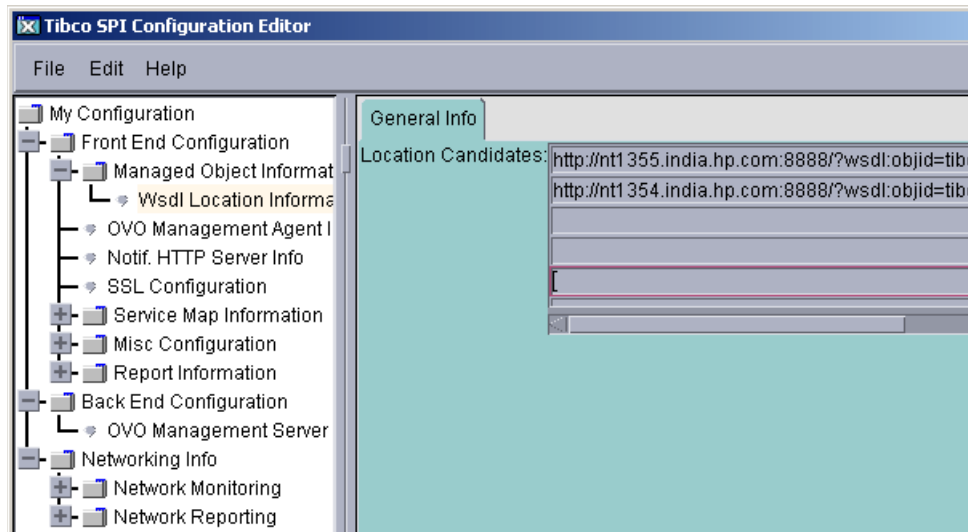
Tibco SPI Configuration Editor

File Edit Help

My Configuration
Front End Configuration
Managed Object Informat
Wsdl Location Informa
OVO Management Agent I
Notif. HTTP Server Info
SSL Configuration
Service Map Information
Misc Configuration
Report Information
Back End Configuration
OVO Management Server
Networking Info
Network Monitoring
Network Reporting

General Info

Location Candidates: http://nt1355.india.hp.com:8888/?wsdl:objid=tib
http://nt1354.india.hp.com:8888/?wsdl:objid=tib